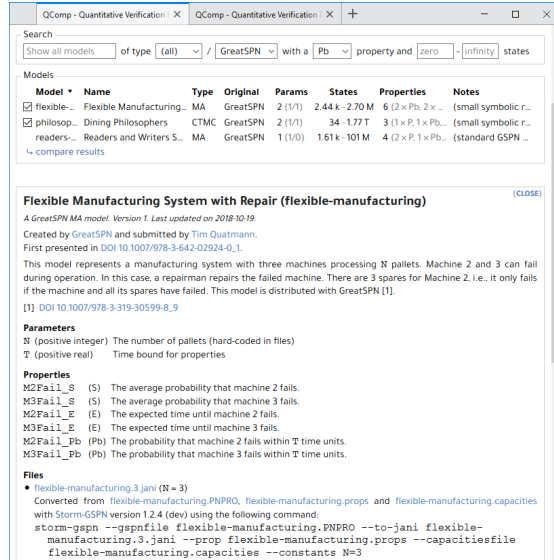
QComp - Quantitative Verification ✕ | QComp - Quantitative Verification ✕ | +

Search

Show all models | of type | (all) | / | GreatSPN | with a | Pb | property and | zero | - | infinity | states

Models

| Model ▾ | Name | Type | Original | Params | States | Properties | Notes |
|---|---|---|---|---|---|---|---|
| ☑ flexible-... | Flexible Manufacturing... | MA | GreatSPN | 2 (1/1) | 2.44 k - 2.70 M | 6 (2 × Pb, 2 × ... | (small symbolic r... |
| ☑ philosop... | Dining Philosophers | CTMC | GreatSPN | 2 (1/1) | 34 - 1.77 T | 3 (1 × P, 1 × Pb,... | (small symbolic r... |
| readers-... | Readers and Writers S... | MA | GreatSPN | 1 (1/0) | 1.61 k - 101 M | 4 (2 × P, 1 × Pb... | (standard GSPN ... |

↳ compare results

(CLOSE)

Flexible Manufacturing System with Repair (flexible-manufacturing)

A GreatSPN MA model. Version 1. Last updated on 2018-10-19.

Created by GreatSPN and submitted by Tim Quatmann.
First presented in DOI 10.1007/978-3-642-02924-0_1.

This model represents a manufacturing system with three machines processing N pallets. Machine 2 and 3 can fail during operation. In this case, a repairman repairs the failed machine. There are 3 spares for Machine 2, i.e., it only fails if the machine and all its spares have failed. This model is distributed with GreatSPN [1].

[1] DOI 10.1007/978-3-319-30599-8_9

Parameters
N (positive integer) The number of pallets (hard-coded in files)
T (positive real) Time bound for properties

Properties
M2Fail_S (S) The average probability that machine 2 fails.
M3Fail_S (S) The average probability that machine 3 fails.
M2Fail_E (E) The expected time until machine 2 fails.
M3Fail_E (E) The expected time until machine 3 fails.
M2Fail_Pb (Pb) The probability that machine 2 fails within T time units.
M3Fail_Pb (Pb) The probability that machine 3 fails within T time units.

Files
• flexible-manufacturing.3.jani (N = 3)
Converted from flexible-manufacturing.PNPRO, flexible-manufacturing.props and flexible-manufacturing.capacities with Storm-GSPN version 1.2.4 (dev) using the following command:
storm-gspn --gspnfile flexible-manufacturing.PNPRO --to-jani flexible-manufacturing.3.jani --prop flexible-manufacturing.props --capacitiesfile flexible-manufacturing.capacities --constants N=3